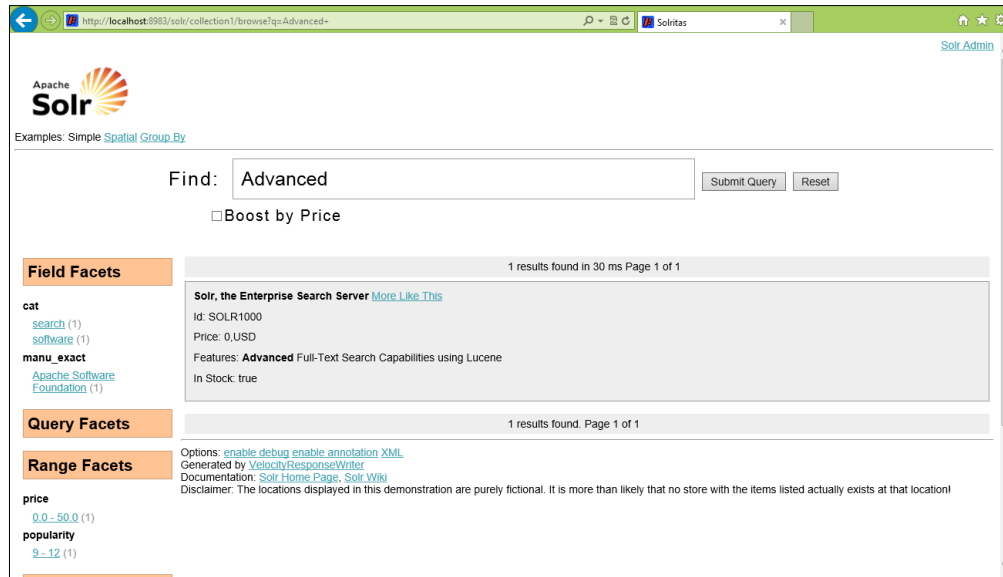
http://localhost:8983/solr/collection1/browse?q=Advanced+

Solritas

Solr Admin

Apache Solr

Examples: Simple Spatial Group By

Find: Advanced

Submit Query Reset

☐Boost by Price

Field Facets

cat
search (1)
software (1)
manu_exact
Apache Software Foundation (1)

Query Facets

Range Facets

price
0.0 - 50.0 (1)
popularity
9 - 12 (1)

1 results found in 30 ms Page 1 of 1

Solr, the Enterprise Search Server More Like This
Id: SOLR1000
Price: 0,USD
Features: **Advanced** Full-Text Search Capabilities using Lucene
In Stock: true

1 results found. Page 1 of 1

Options: enable debug enable annotation XML
Generated by VelocityResponseWriter
Documentation: Solr Home Page, Solr Wiki
Disclaimer: The locations displayed in this demonstration are purely fictional. It is more than likely that no store with the items listed actually exists at that location!